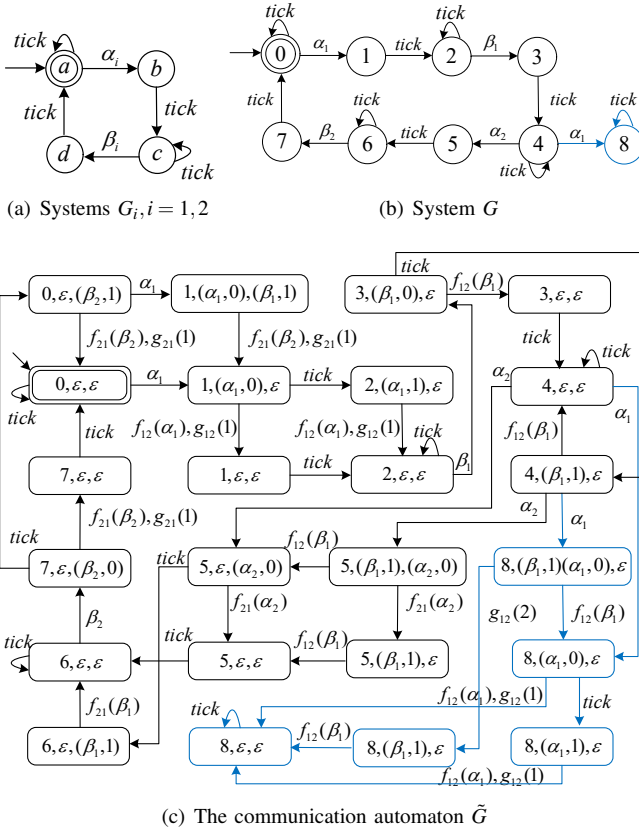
tick
$\alpha_i$
$a$
$b$
tick
tick
$\beta_i$
$d$
$c$
tick

(a) Systems $G_i, i = 1, 2$

tick
$\alpha_1$
tick
tick
$\beta_1$
0
1
2
3
tick
tick
tick
$\alpha_2$
$\alpha_1$
tick
7
$\beta_2$
6
tick
5
4
8
tick

(b) System $G$

tick
$f_{12}(\beta_1)$
$3,(\beta_1,0),\varepsilon$
$3,\varepsilon,\varepsilon$
$0,\varepsilon,(\beta_2,1)$
$\alpha_1$
$1,(\alpha_1,0),(\beta_1,1)$
tick
$f_{21}(\beta_2),g_{21}(1)$
$f_{21}(\beta_2),g_{21}(1)$
tick
$\alpha_2$
$0,\varepsilon,\varepsilon$
$\alpha_1$
$1,(\alpha_1,0),\varepsilon$
tick
$2,(\alpha_1,1),\varepsilon$
$4,\varepsilon,\varepsilon$
tick
$\alpha_1$
$f_{12}(\alpha_1),g_{12}(1)$
$f_{12}(\alpha_1),g_{12}(1)$
$f_{12}(\beta_1)$
tick
tick
$1,\varepsilon,\varepsilon$
tick
$2,\varepsilon,\varepsilon$
$\beta_1$
$4,(\beta_1,1),\varepsilon$
$7,\varepsilon,\varepsilon$
$\alpha_2$
$\alpha_1$
$f_{21}(\beta_2),g_{21}(1)$
$f_{12}(\beta_1)$
tick
$7,\varepsilon,(\beta_2,0)$
$5,\varepsilon,(\alpha_2,0)$
$5,(\beta_1,1),(\alpha_2,0)$
$8,(\beta_1,1)(\alpha_1,0),\varepsilon$
$f_{21}(\alpha_2)$
$f_{21}(\alpha_2)$
$g_{12}(2)$
$f_{12}(\beta_1)$
$\beta_2$
tick
$f_{12}(\beta_1)$
tick
$6,\varepsilon,\varepsilon$
$5,\varepsilon,\varepsilon$
$5,(\beta_1,1),\varepsilon$
$8,(\alpha_1,0),\varepsilon$
$f_{21}(\beta_1)$
$f_{12}(\alpha_1),g_{12}(1)$
tick
tick
$f_{12}(\beta_1)$
$6,\varepsilon,(\beta_1,1)$
$8,\varepsilon,\varepsilon$
$8,(\beta_1,1),\varepsilon$
$8,(\alpha_1,1),\varepsilon$
$f_{12}(\alpha_1),g_{12}(1)$

(c) The communication automaton $\tilde{G}$